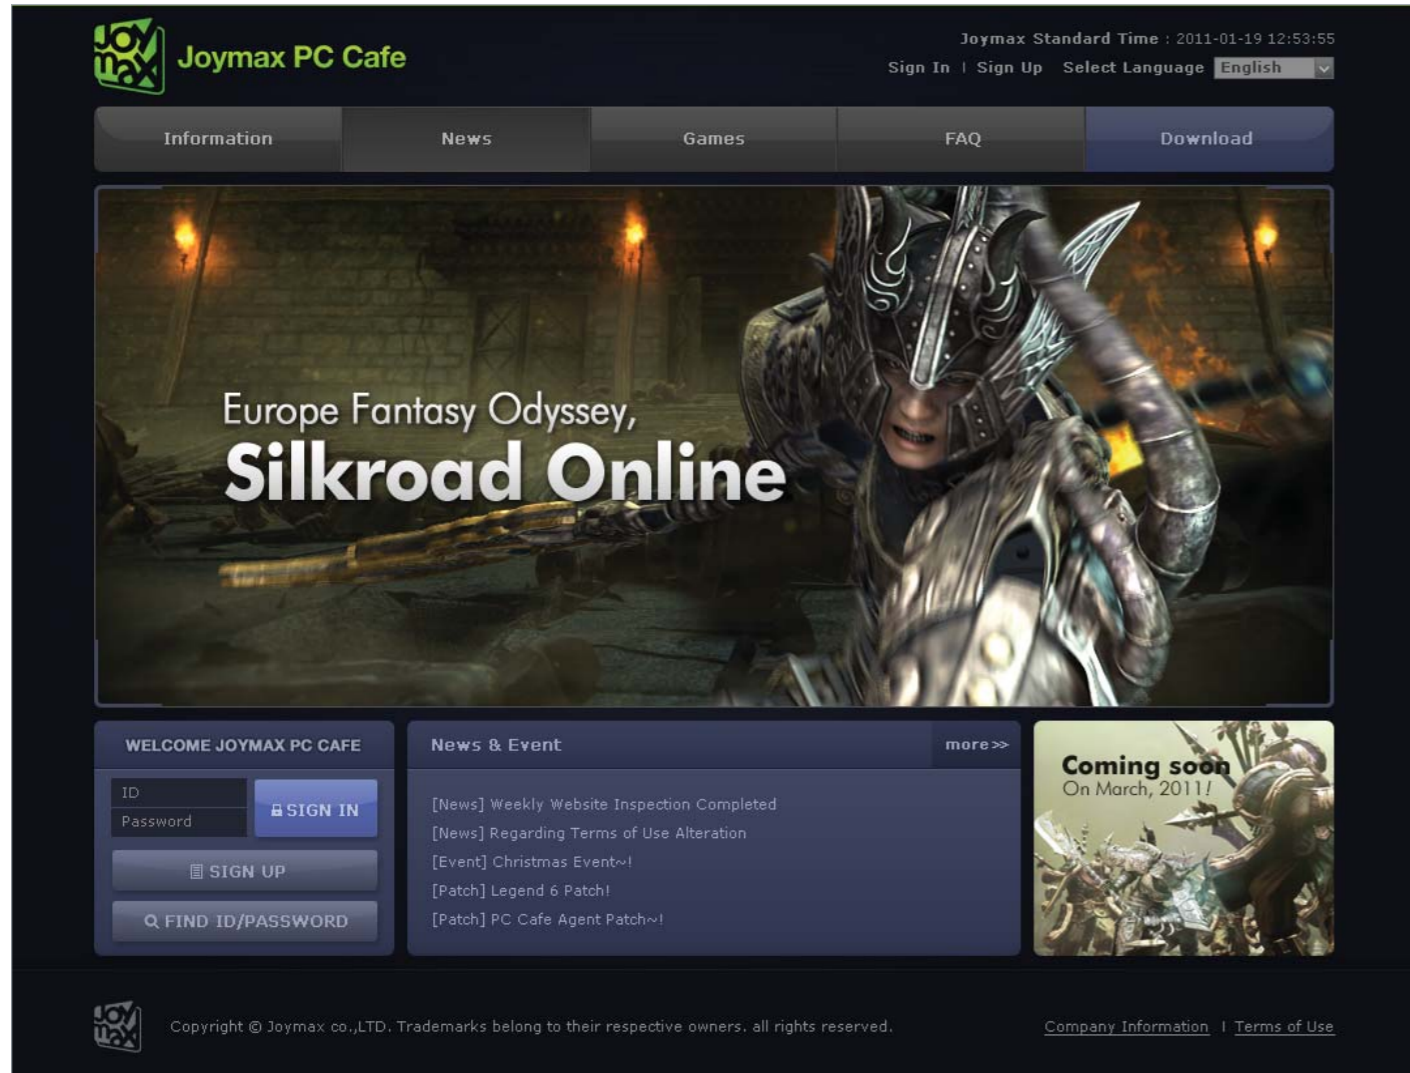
JOY MAX Joymax PC Cafe

Joymax Standard Time : 2011-01-19 12:53:55
Sign In | Sign Up Select Language English

Information News Games FAQ Download

Europe Fantasy Odyssey,
Silkroad Online

WELCOME JOYMAX PC CAFE
ID
Password
SIGN IN
SIGN UP
FIND ID/PASSWORD

News & Event more>>
[News] Weekly Website Inspection Completed
[News] Regarding Terms of Use Alteration
[Event] Christmas Event~!
[Patch] Legend 6 Patch!
[Patch] PC Cafe Agent Patch~!

Coming soon
On March, 2011!

JOY MAX Copyright © Joymax co.,LTD. Trademarks belong to their respective owners. all rights reserved.

Company Information | Terms of Use